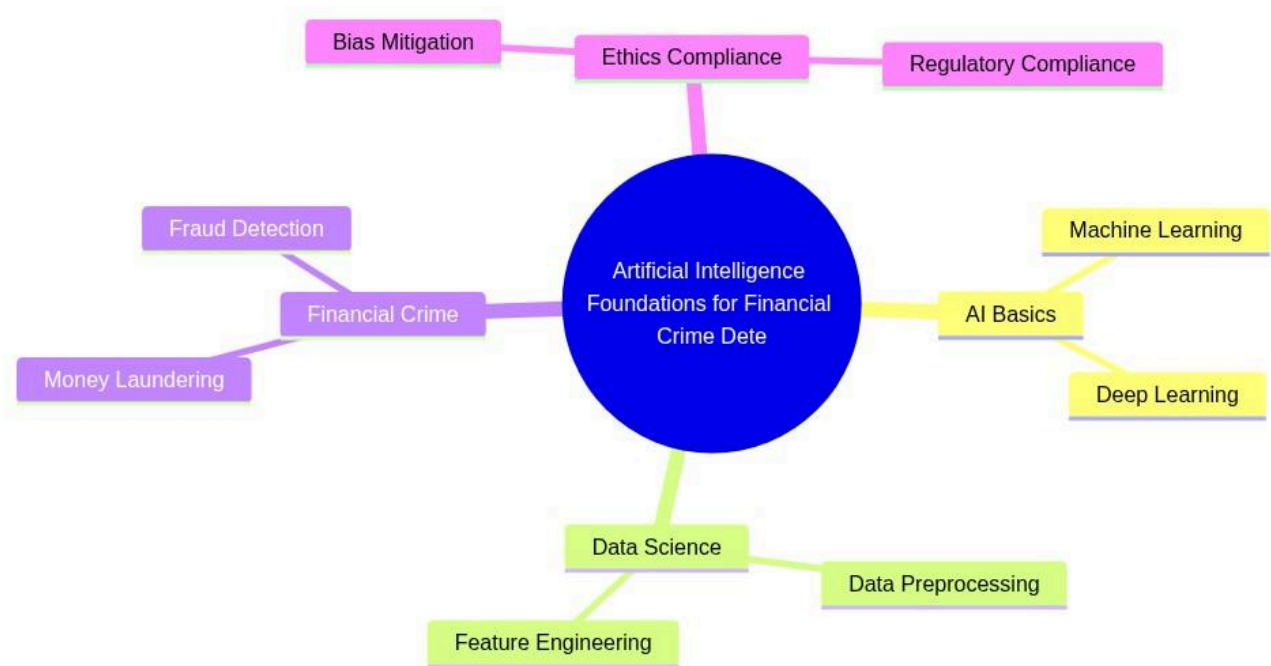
Bias Mitigation

Ethics Compliance

Regulatory Compliance

Fraud Detection

Financial Crime

Money Laundering

Artificial Intelligence Foundations for Financial Crime Dete

Machine Learning

AI Basics

Deep Learning

Data Science

Data Preprocessing

Feature Engineering